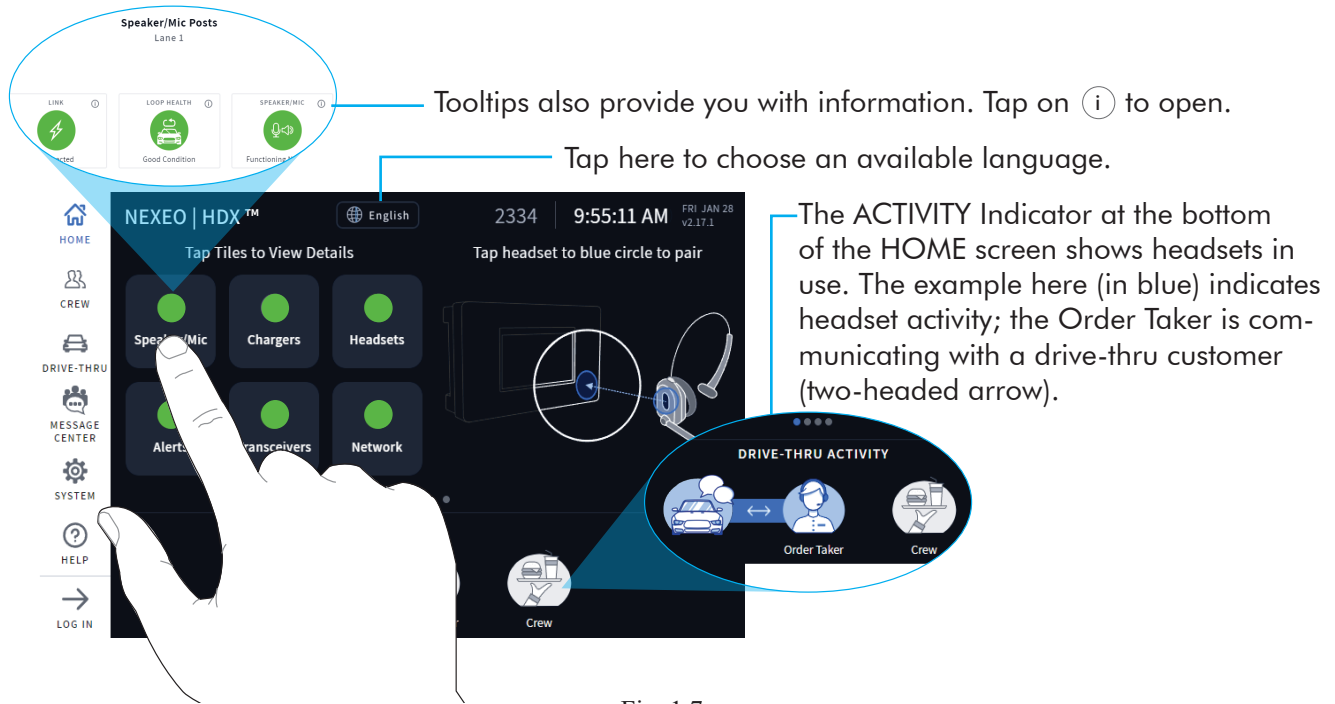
Speaker/Mic Posts
Lane 1

LINK
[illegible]cted

LOOP HEALTH
Good Condition

SPEAKER/MIC
Functioning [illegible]

Tooltips also provide you with information. Tap on ⓘ to open.

Tap here to choose an available language.

The ACTIVITY Indicator at the bottom of the HOME screen shows headsets in use. The example here (in blue) indicates headset activity; the Order Taker is communicating with a drive-thru customer (two-headed arrow).

HOME
CREW
DRIVE-THRU
MESSAGE CENTER
SYSTEM
HELP
LOG IN

NEXEO | HDX ™
English
2334
9:55:11 AM
FRI JAN 28
v2.17.1

Tap Tiles to View Details
Tap headset to blue circle to pair

Speak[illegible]/Mic
Chargers
Headsets
Alert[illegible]
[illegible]ransceivers
Network

DRIVE-THRU ACTIVITY
Order Taker
Crew

Crew

Fig. 1-7